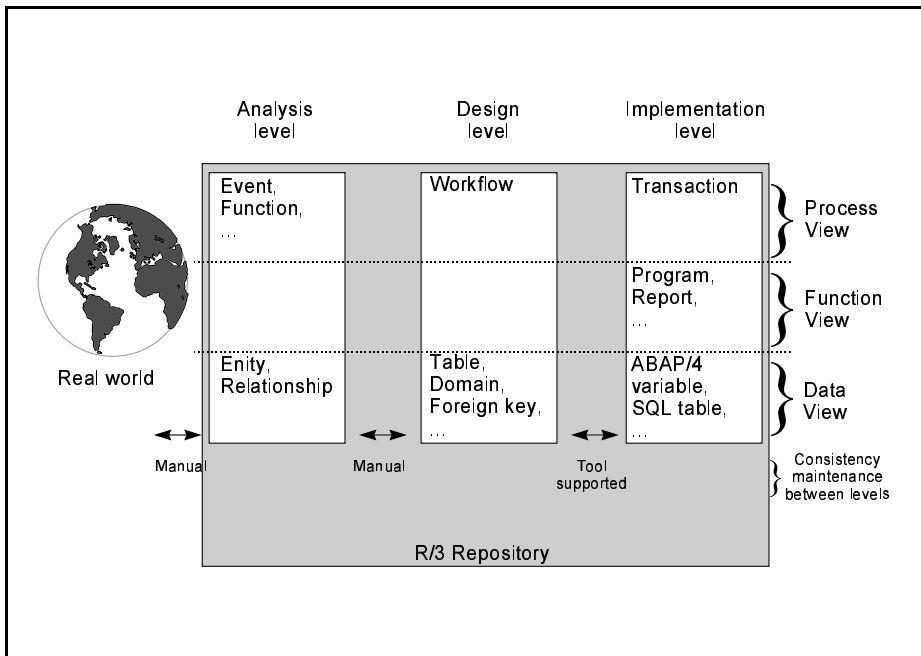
Analysis level

Design level

Implementation level

Event, Function, ...

Workflow

Transaction

Process View

Program, Report, ...

Function View

Real world

Enity, Relationship

Table, Domain, Foreign key, ...

ABAP/4 variable, SQL table, ...

Data View

Manual

Manual

Tool supported

Consistency maintenance between levels

R/3 Repository